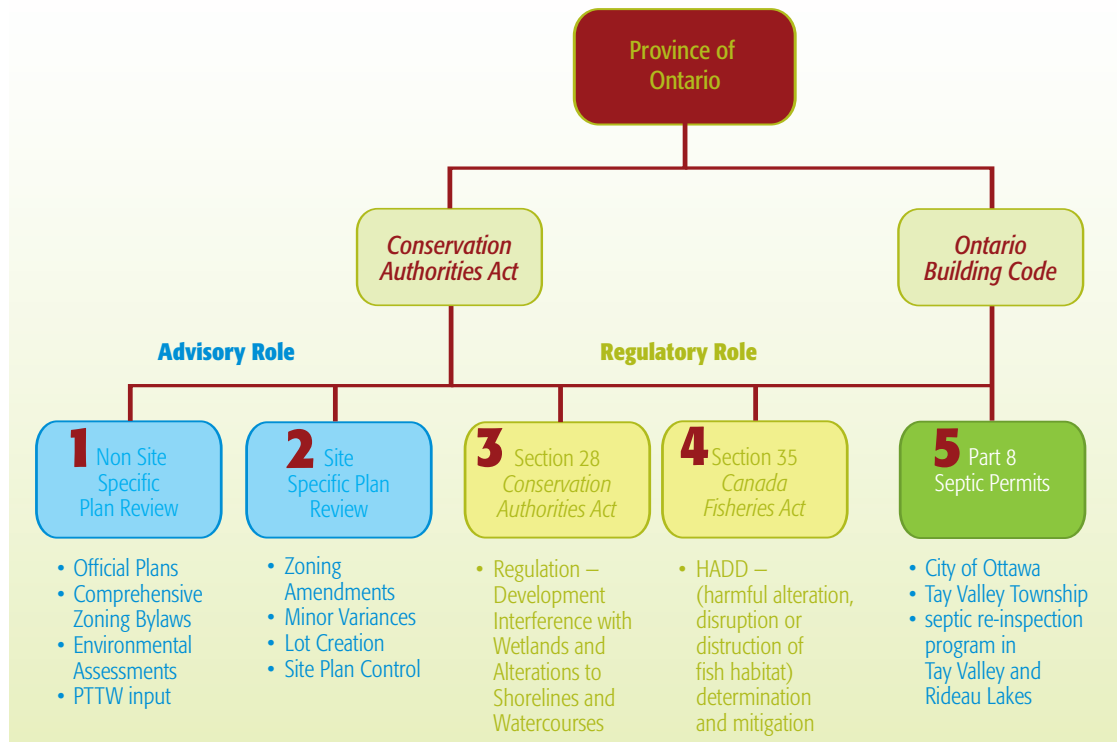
Province of Ontario

Conservation Authorities Act

Ontario Building Code

Advisory Role

Regulatory Role

1 Non Site Specific Plan Review

2 Site Specific Plan Review

3 Section 28 Conservation Authorities Act

4 Section 35 Canada Fisheries Act

5 Part 8 Septic Permits

• Official Plans
• Comprehensive Zoning Bylaws
• Environmental Assessments
• PTTW input

• Zoning Amendments
• Minor Variances
• Lot Creation
• Site Plan Control

• Regulation – Development Interference with Wetlands and Alterations to Shorelines and Watercourses

• HADD – (harmful alteration, disruption or distruction of fish habitat) determination and mitigation

• City of Ottawa
• Tay Valley Township
• septic re-inspection program in Tay Valley and Rideau Lakes